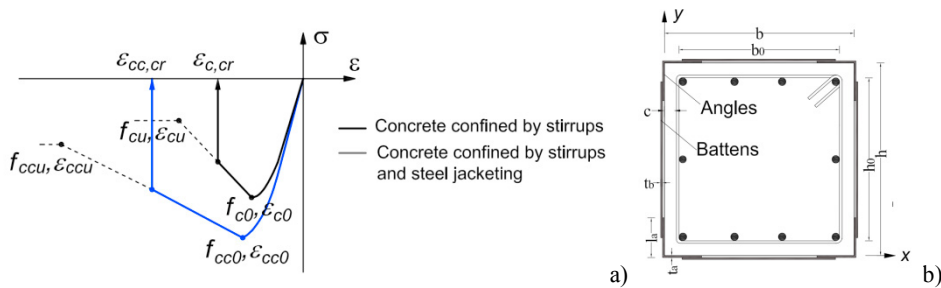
$\sigma$

$\varepsilon$

$\varepsilon_{cc,cr}$

$\varepsilon_{c,cr}$

$f_{cu}, \varepsilon_{cu}$

$f_{ccu}, \varepsilon_{ccu}$

$f_{c0}, \varepsilon_{c0}$

$f_{cc0}, \varepsilon_{cc0}$

Concrete confined by stirrups

Concrete confined by stirrups and steel jacketing

a)

y

b

$b_0$

Angles

c

Battens

$t_b$

$h_0$

h

$l_a$

$t_a$

x

b)